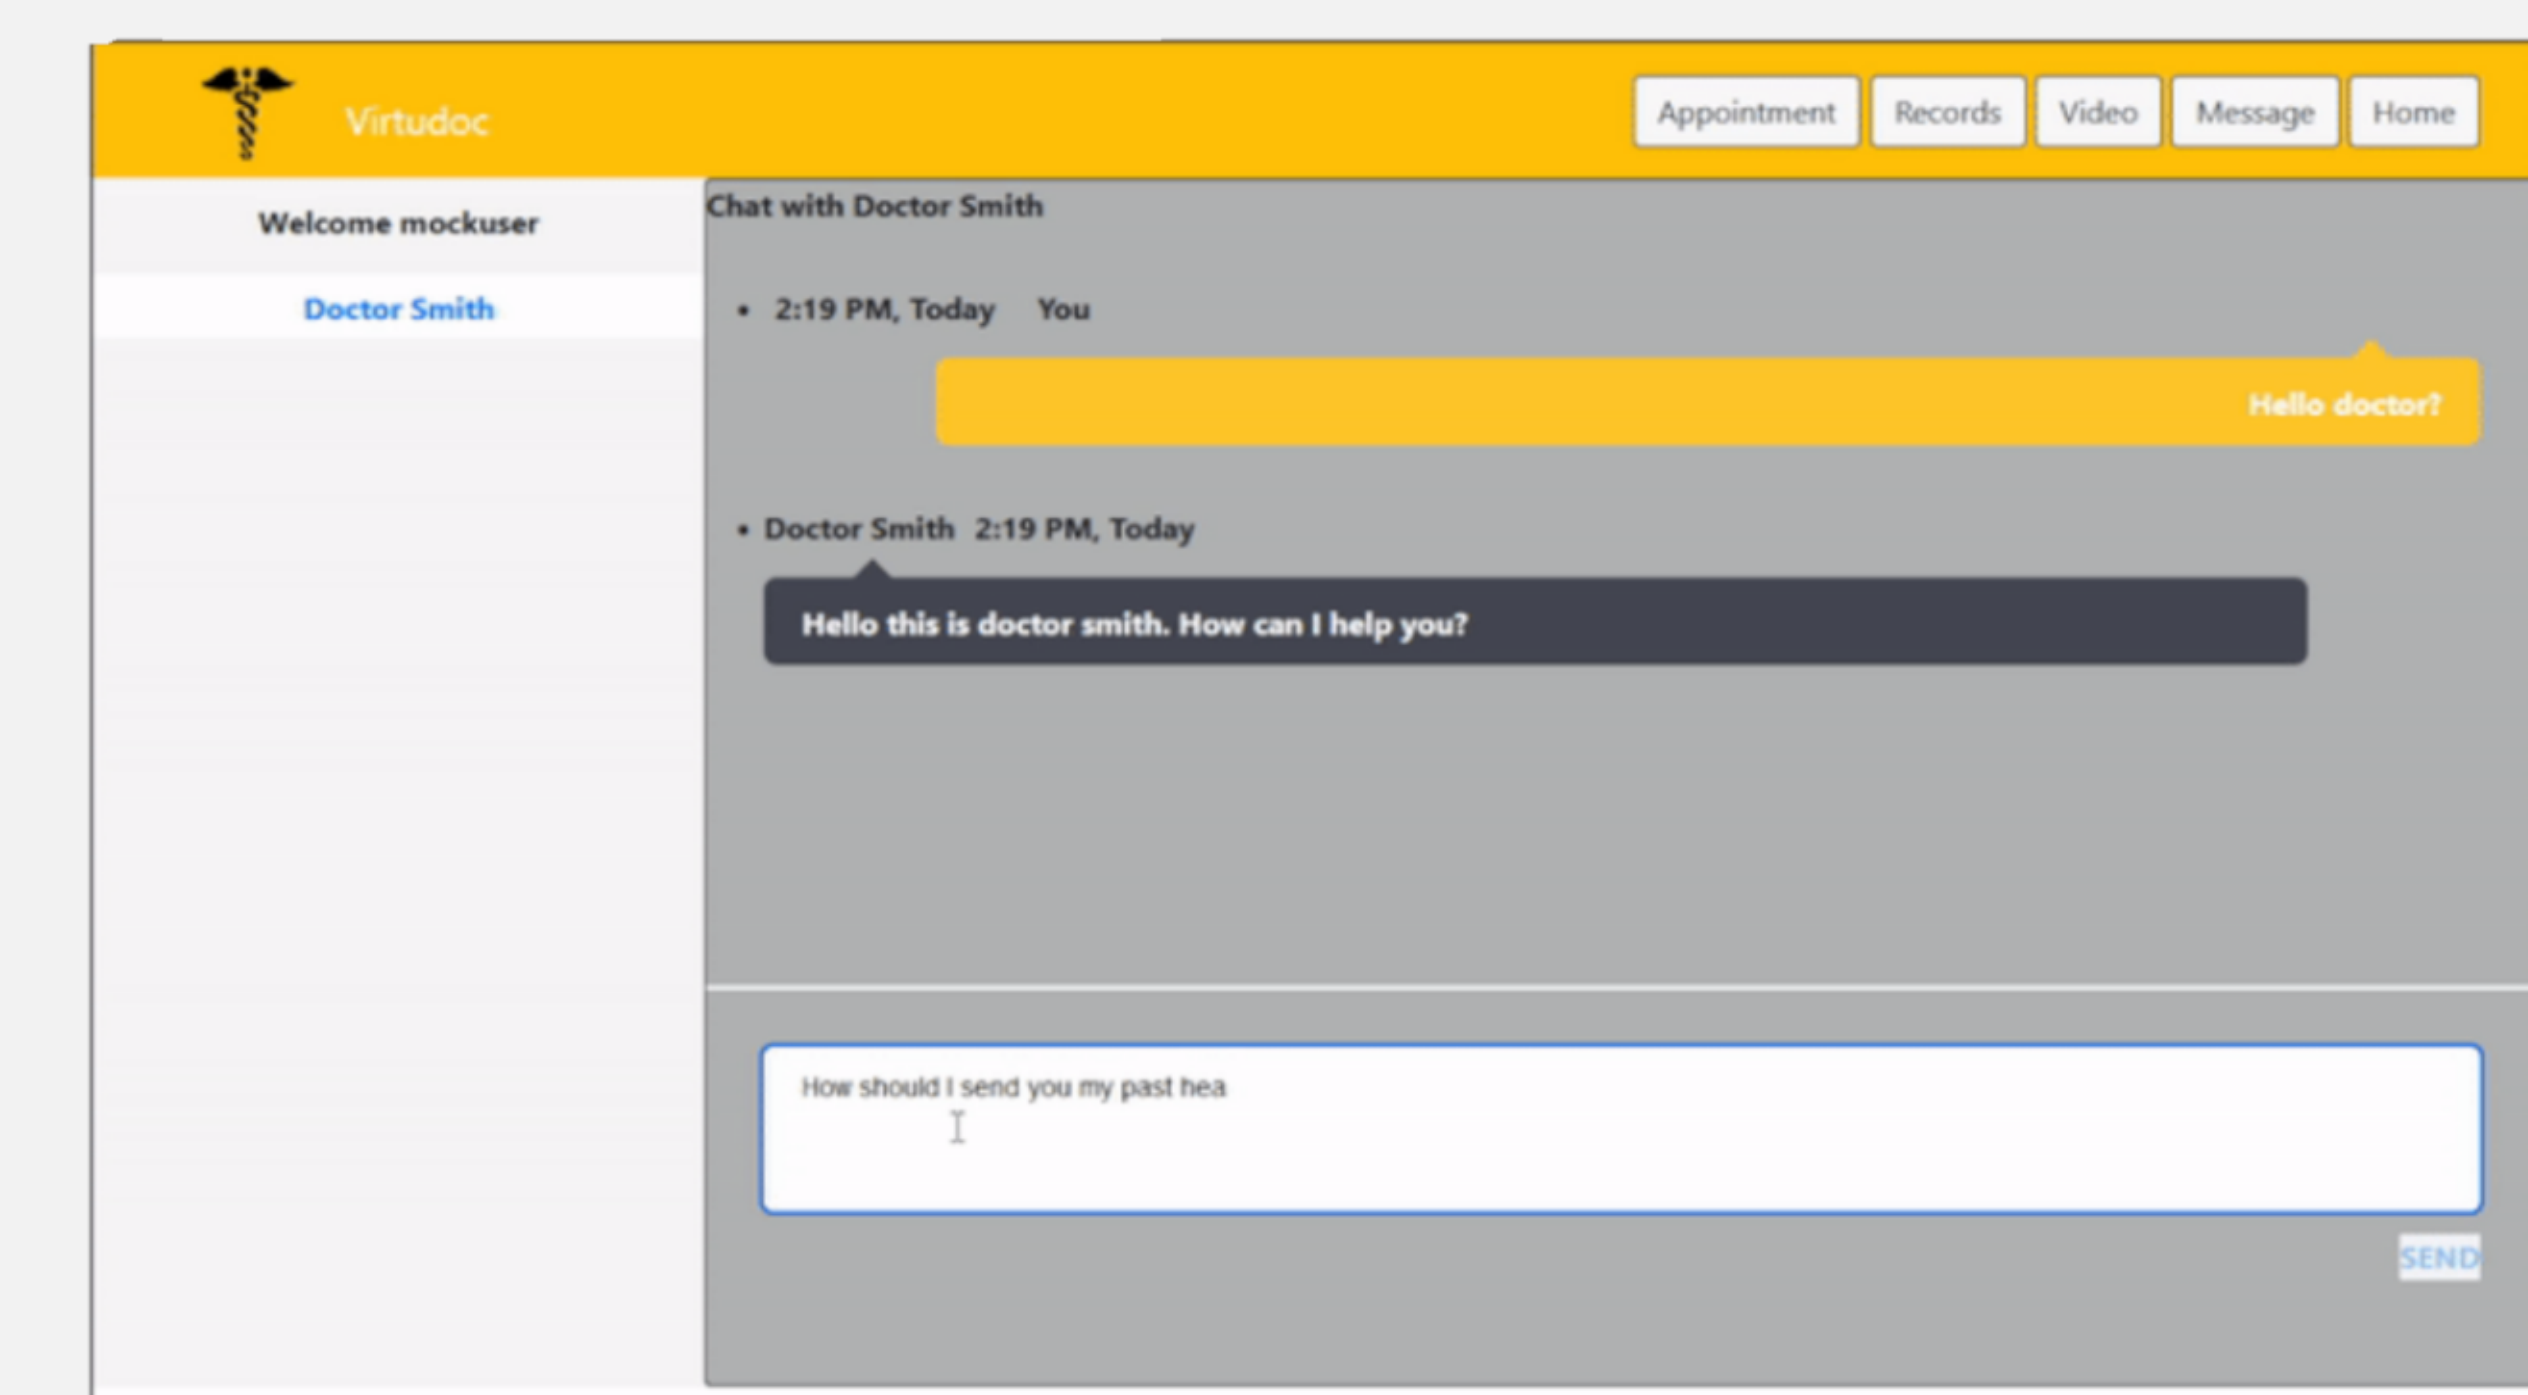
Virtudoc

Appointment Records Video Message Home

Welcome mockuser

Doctor Smith

Chat with Doctor Smith

• 2:19 PM, Today You

Hello doctor?

• Doctor Smith 2:19 PM, Today

Hello this is doctor smith. How can I help you?

How should I send you my past hea

SEND